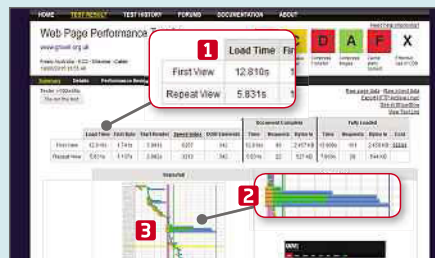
HOME TEST RESULT TEST HISTORY FORUMS DOCUMENTATION ABOUT

Web Page Performance

www.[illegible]

| | Load Time | Fir |
|---|---|---|
| First View | 12.810s | |
| Repeat View | 5.831s | |

C D A F X

Summary Details Performance Review

1

2

3

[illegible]

| | Load Time | First Byte | Start Render | Speed Index | DOM Elements | Time | Requests | Bytes In | Time | Requests | Bytes In | Cost |
|---|---|---|---|---|---|---|---|---|---|---|---|---|
| First View | 12.810s | 4.741s | 5.986s | 6207 | 342 | 12.810s | 80 | 2,457 KB | 13.895s | 101 | 2,478 KB | $$$$$ |
| Repeat View | 5.831s | 4.107s | 2.962s | 3313 | 342 | 5.831s | 22 | 527 KB | 7.038s | 26 | 544 KB | |

Document Complete

Fully Loaded

Waterfall

Raw page data - Raw object data
Export HTTP Archive (.har)
View Test Log